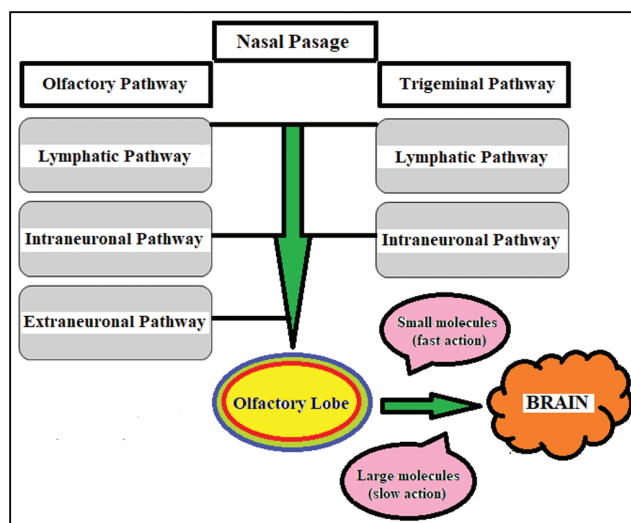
Nasal Pasage

Olfactory Pathway

Trigeminal Pathway

Lymphatic Pathway

Intraneuronal Pathway

Extraneuronal Pathway

Lymphatic Pathway

Intraneuronal Pathway

Small molecules (fast action)

Olfactory Lobe

BRAIN

Large molecules (slow action)